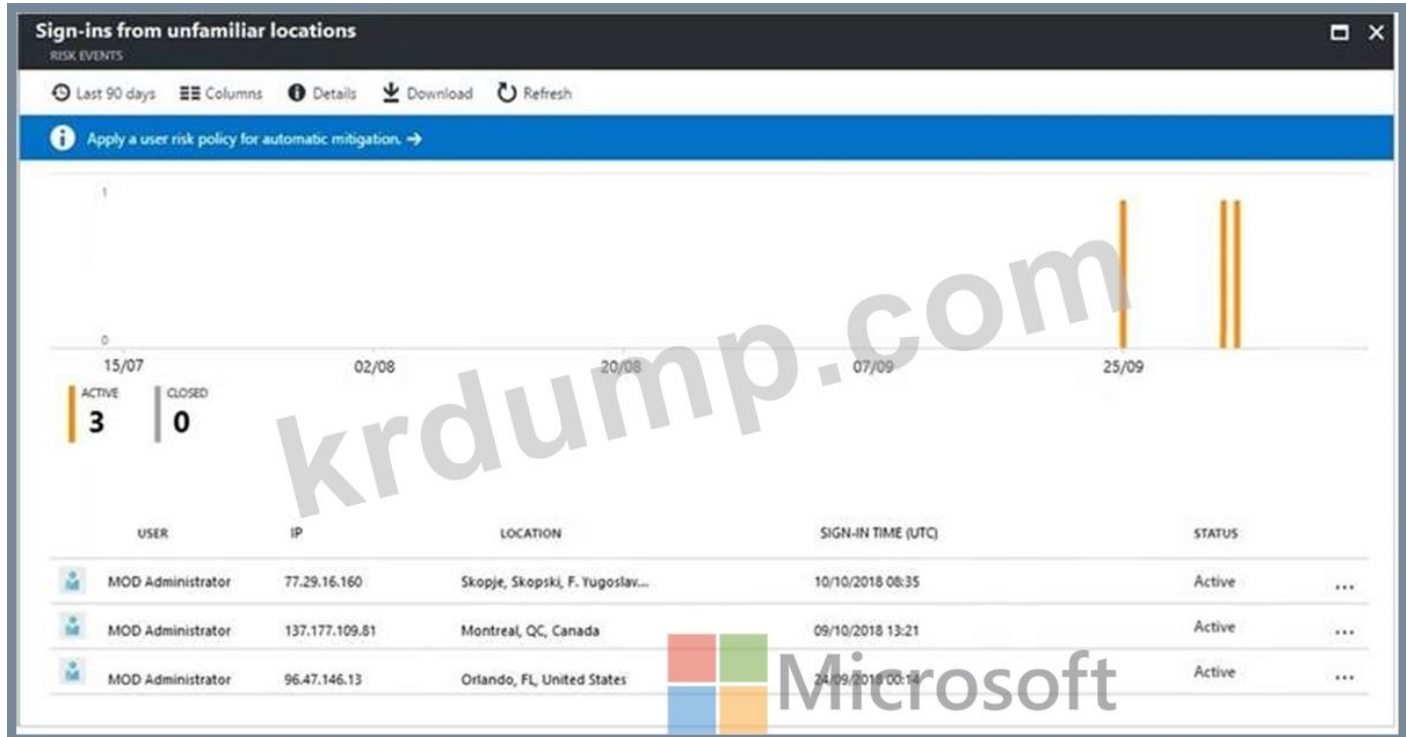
Sign-ins from unfamiliar locations
RISK EVENTS

Last 90 days  Columns  Details  Download  Refresh

Apply a user risk policy for automatic mitigation. →

1

0

15/07  02/08  20/08  07/09  25/09

ACTIVE
3

CLOSED
0

krdump.com

| USER | IP | LOCATION | SIGN-IN TIME (UTC) | STATUS | |
|---|---|---|---|---|---|
| MOD Administrator | 77.29.16.160 | Skopje, Skopski, F. Yugoslav... | 10/10/2018 08:35 | Active | ... |
| MOD Administrator | 137.177.109.81 | Montreal, QC, Canada | 09/10/2018 13:21 | Active | ... |
| MOD Administrator | 96.47.146.13 | Orlando, FL, United States | 24/09/2018 00:14 | Active | ... |

Microsoft